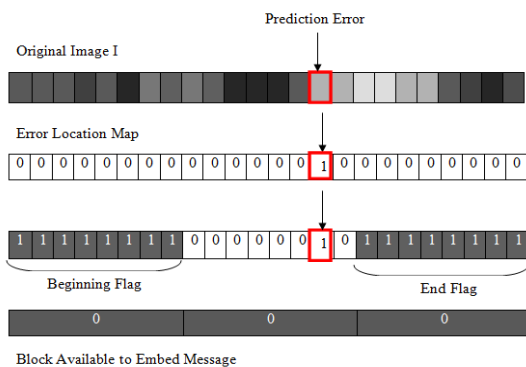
Prediction Error

Original Image I

Error Location Map

| 0 | 0 | 0 | 0 | 0 | 0 | 0 | 0 | 0 | 0 | 0 | 0 | 0 | 1 | 0 | 0 | 0 | 0 | 0 | 0 | 0 | 0 |
|---|---|---|---|---|---|---|---|---|---|---|---|---|---|---|---|---|---|---|---|---|---|

| 1 | 1 | 1 | 1 | 1 | 1 | 1 | 1 | 0 | 0 | 0 | 0 | 0 | 0 | 1 | 0 | 1 | 1 | 1 | 1 | 1 | 1 | 1 | 1 |
|---|---|---|---|---|---|---|---|---|---|---|---|---|---|---|---|---|---|---|---|---|---|---|---|

Beginning Flag

End Flag

| 0 | 0 | 0 |
|---|---|---|

Block Available to Embed Message